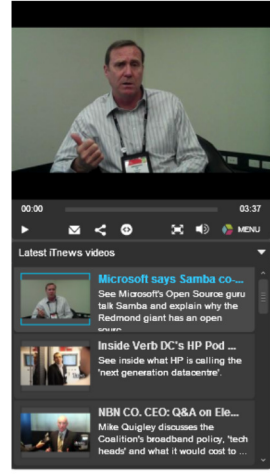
00:00

03:37

MENU

Latest iTnews videos

Microsoft says Samba co-...

See Microsoft's Open Source guru talk Samba and explain why the Redmond giant has an open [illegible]

Inside Verb DC's HP Pod ...

See inside what HP is calling the 'next generation datacentre'.

NBN CO. CEO: Q&A on Ele...

Mike Quigley discusses the Coalition's broadband policy, 'tech heads' and what it would cost to ...